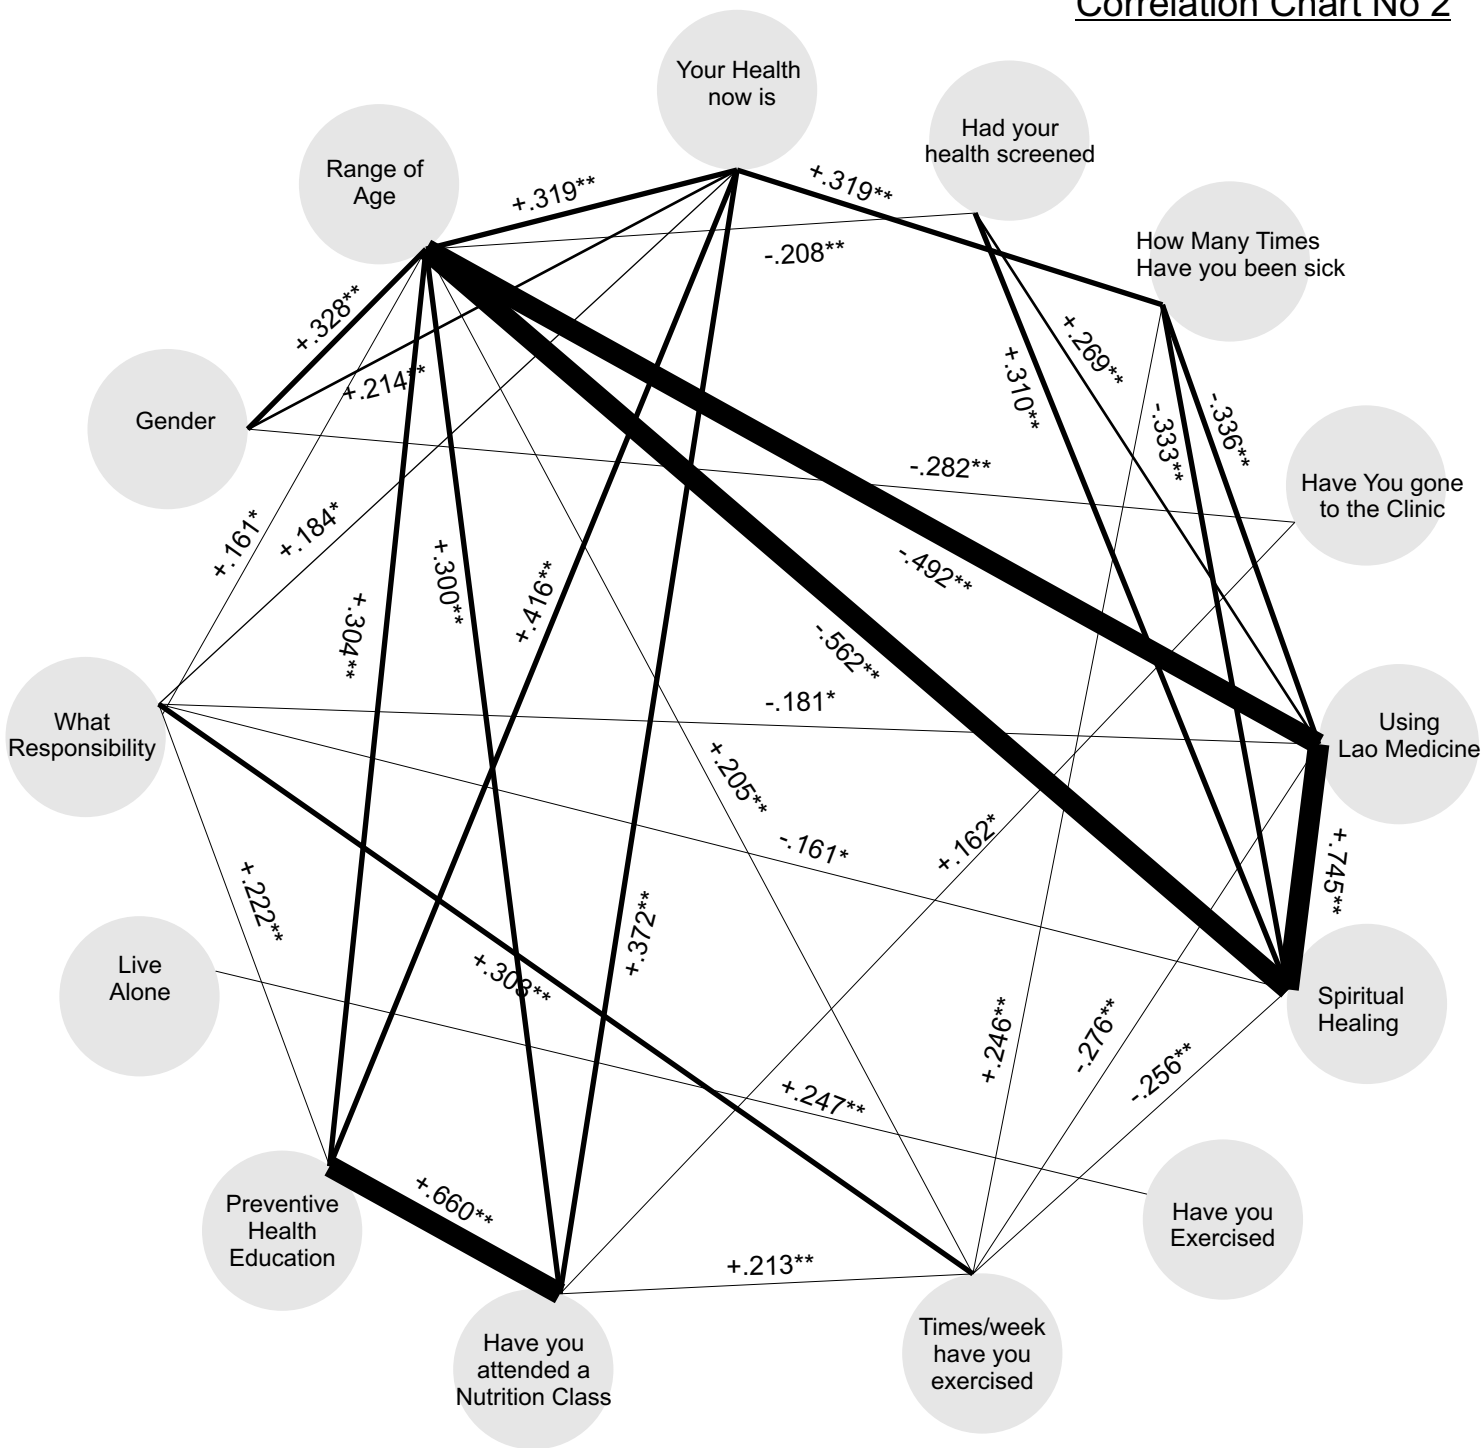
Correlation Chart No 2

Your Health now is

Had your health screened

Range of Age

How Many Times Have you been sick

Gender

Have You gone to the Clinic

What Responsibility

Using Lao Medicine

Live Alone

Spiritual Healing

Have you Exercised

Preventive Health Education

Have you attended a Nutrition Class

Times/week have you exercised

+.319**
+.319**
-.208**
+.328**
+.214**
+.269**
+.310**
-.333**
-.336**
-.282**
+.161*
+.184*
+.300**
+.304**
+.416**
-.492**
-.562**
-.181*
+.205**
-.161*
+.162*
+.745**
+.222**
+.372**
+.308**
+.246**
-.276**
-.256**
+.247**
+.660**
+.213**